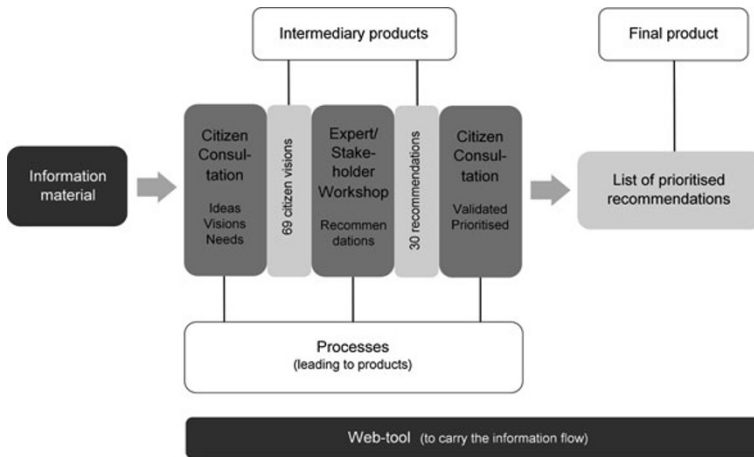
Intermediary products

Final product

Information material

Citizen Consultation

Ideas Visions Needs

69 citizen visions

Expert/ Stakeholder Workshop

Recommen dations

30 recommendations

Citizen Consultation

Validated Prioritised

List of prioritised recommendations

Processes (leading to products)

Web-tool (to carry the information flow)